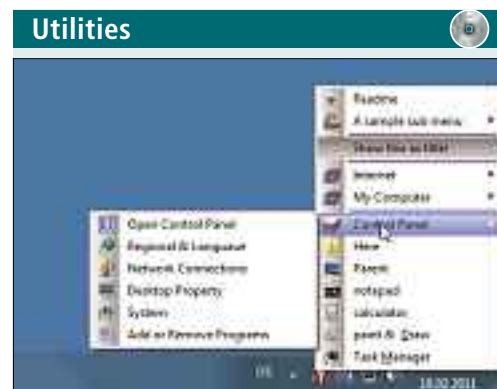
Utilities

Readme
A sample sub menu
Show line as title!
Internet
My Computer
Control Panel
Here
Parent
notepad
calculator
paint & Draw
Task Manager

Open Control Panel
Regional & Language
Network Connections
Desktop Property
System
Add or Remove Programs

DE

18.02.2011